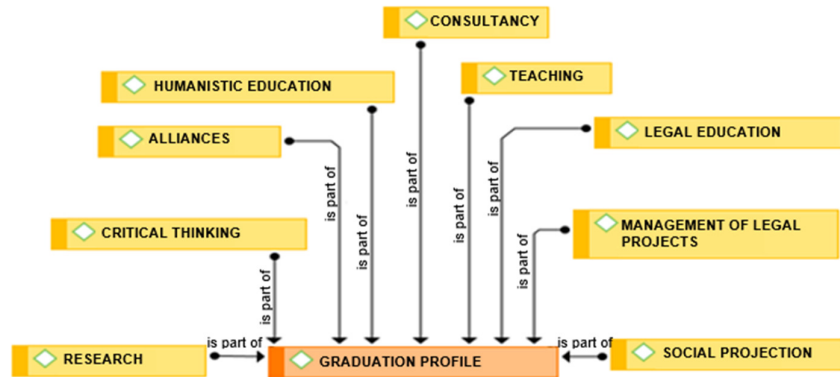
CONSULTANCY

HUMANISTIC EDUCATION

TEACHING

ALLIANCES

LEGAL EDUCATION

CRITICAL THINKING

MANAGEMENT OF LEGAL PROJECTS

is part of

is part of

is part of

is part of

is part of

is part of

is part of

is part of

is part of

RESEARCH

GRADUATION PROFILE

SOCIAL PROJECTION